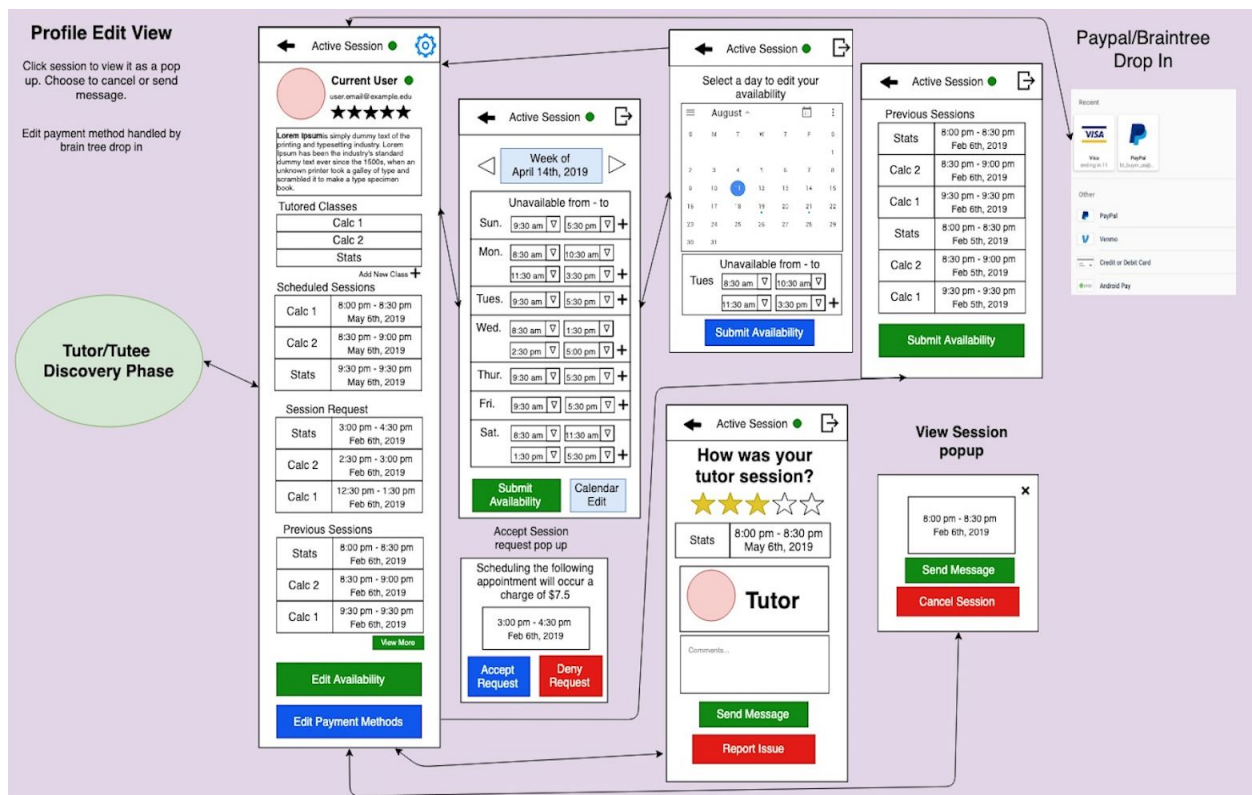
Profile Edit View

Click session to view it as a pop up. Choose to cancel or send message.

Edit payment method handled by brain tree drop in

Tutor/Tutee Discovery Phase

Active Session

Current User
user.email@example.edu
★★★★★

Lorem Ipsum is simply dummy text of the printing and typesetting industry. Lorem Ipsum has been the industry's standard dummy text ever since the 1500s, when an unknown printer took a galley of type and scrambled it to make a type specimen book.

Tutored Classes

| Calc 1 |
|---|
| Calc 2 |
| Stats |

Add New Class +

Scheduled Sessions

| Calc 1 | 8:00 pm - 8:30 pm May 6th, 2019 |
|---|---|
| Calc 2 | 8:30 pm - 9:00 pm May 6th, 2019 |
| Stats | 9:30 pm - 9:30 pm May 6th, 2019 |

Session Request

| Stats | 3:00 pm - 4:30 pm Feb 6th, 2019 |
|---|---|
| Calc 2 | 2:30 pm - 3:00 pm Feb 6th, 2019 |
| Calc 1 | 12:30 pm - 1:30 pm Feb 6th, 2019 |

Previous Sessions

| Stats | 8:00 pm - 8:30 pm Feb 6th, 2019 |
|---|---|
| Calc 2 | 8:30 pm - 9:00 pm Feb 6th, 2019 |
| Calc 1 | 9:30 pm - 9:30 pm Feb 6th, 2019 |

View More

Edit Availability

Edit Payment Methods

Active Session

Week of April 14th, 2019

Unavailable from - to

| Sun. | 9:30 am | 5:30 pm | + |
|---|---|---|---|
| Mon. | 8:30 am | 10:30 am | |
| | 11:30 am | 3:30 pm | + |
| Tues. | 9:30 am | 5:30 pm | + |
| Wed. | 8:30 am | 1:30 pm | |
| | 2:30 pm | 5:00 pm | + |
| Thur. | 9:30 am | 5:30 pm | + |
| Fri. | 9:30 am | 5:30 pm | + |
| Sat. | 8:30 am | 11:30 am | |
| | 1:30 pm | 5:30 pm | + |

Submit Availability

Calendar Edit

Accept Session request pop up

Scheduling the following appointment will occur a charge of $7.5

3:00 pm - 4:30 pm Feb 6th, 2019

Accept Request

Deny Request

Active Session

Select a day to edit your availability

August

S M T W T F S
1
2 3 4 5 6 7 8
9 10 11 12 13 14 15
16 17 18 19 20 21 22
23 24 25 26 27 28 29
30 31

Unavailable from - to

| Tues | 8:30 am | 10:30 am | |
|---|---|---|---|
| | 11:30 am | 3:30 pm | + |

Submit Availability

Active Session

Previous Sessions

| Stats | 8:00 pm - 8:30 pm Feb 6th, 2019 |
|---|---|
| Calc 2 | 8:30 pm - 9:00 pm Feb 6th, 2019 |
| Calc 1 | 9:30 pm - 9:30 pm Feb 6th, 2019 |
| Stats | 8:00 pm - 8:30 pm Feb 5th, 2019 |
| Calc 2 | 8:30 pm - 9:00 pm Feb 5th, 2019 |
| Calc 1 | 9:30 pm - 9:30 pm Feb 5th, 2019 |

Submit Availability

Paypal/Braintree Drop In

Recent
VISA
Visa
PayPal
Other
PayPal
Venmo
Credit or Debit Card
Android Pay

Active Session

How was your tutor session?

| Stats | 8:00 pm - 8:30 pm May 6th, 2019 |
|---|---|

Tutor

Comments...

Send Message

Report Issue

View Session popup

×

8:00 pm - 8:30 pm Feb 6th, 2019

Send Message

Cancel Session